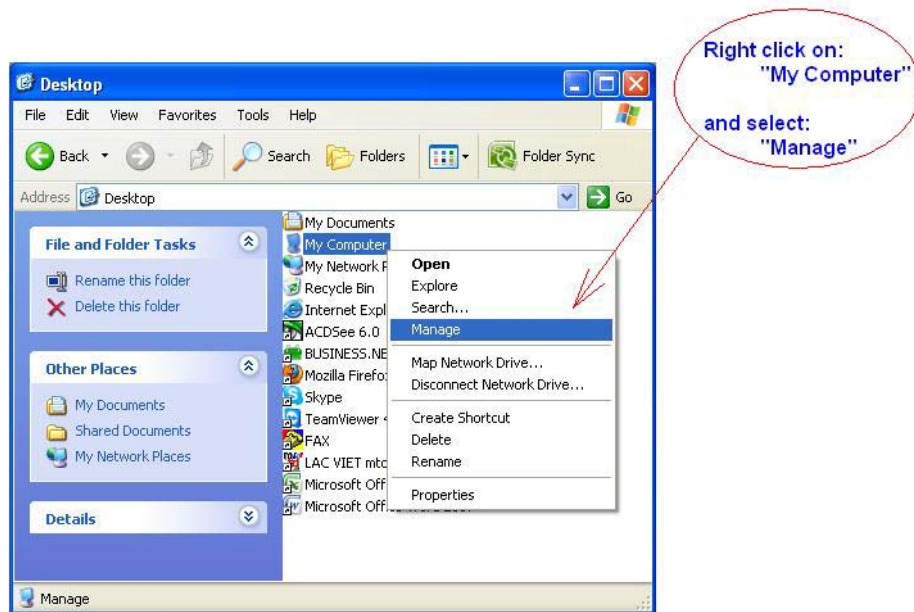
Desktop

File Edit View Favorites Tools Help

Back Search Folders Folder Sync

Address Desktop Go

File and Folder Tasks

Rename this folder
Delete this folder

Other Places

My Documents
Shared Documents
My Network Places

Details

My Documents
My Computer
My Network P
Recycle Bin
Internet Expl
ACDSee 6.0
BUSINESS.NE
Mozilla Firefo
Skype
TeamViewer
FAX
LAC VIET mtd
Microsoft Off
Microsoft Offi

Open
Explore
Search...
Manage
Map Network Drive...
Disconnect Network Drive...
Create Shortcut
Delete
Rename
Properties

Manage

Right click on:
"My Computer"

and select:
"Manage"